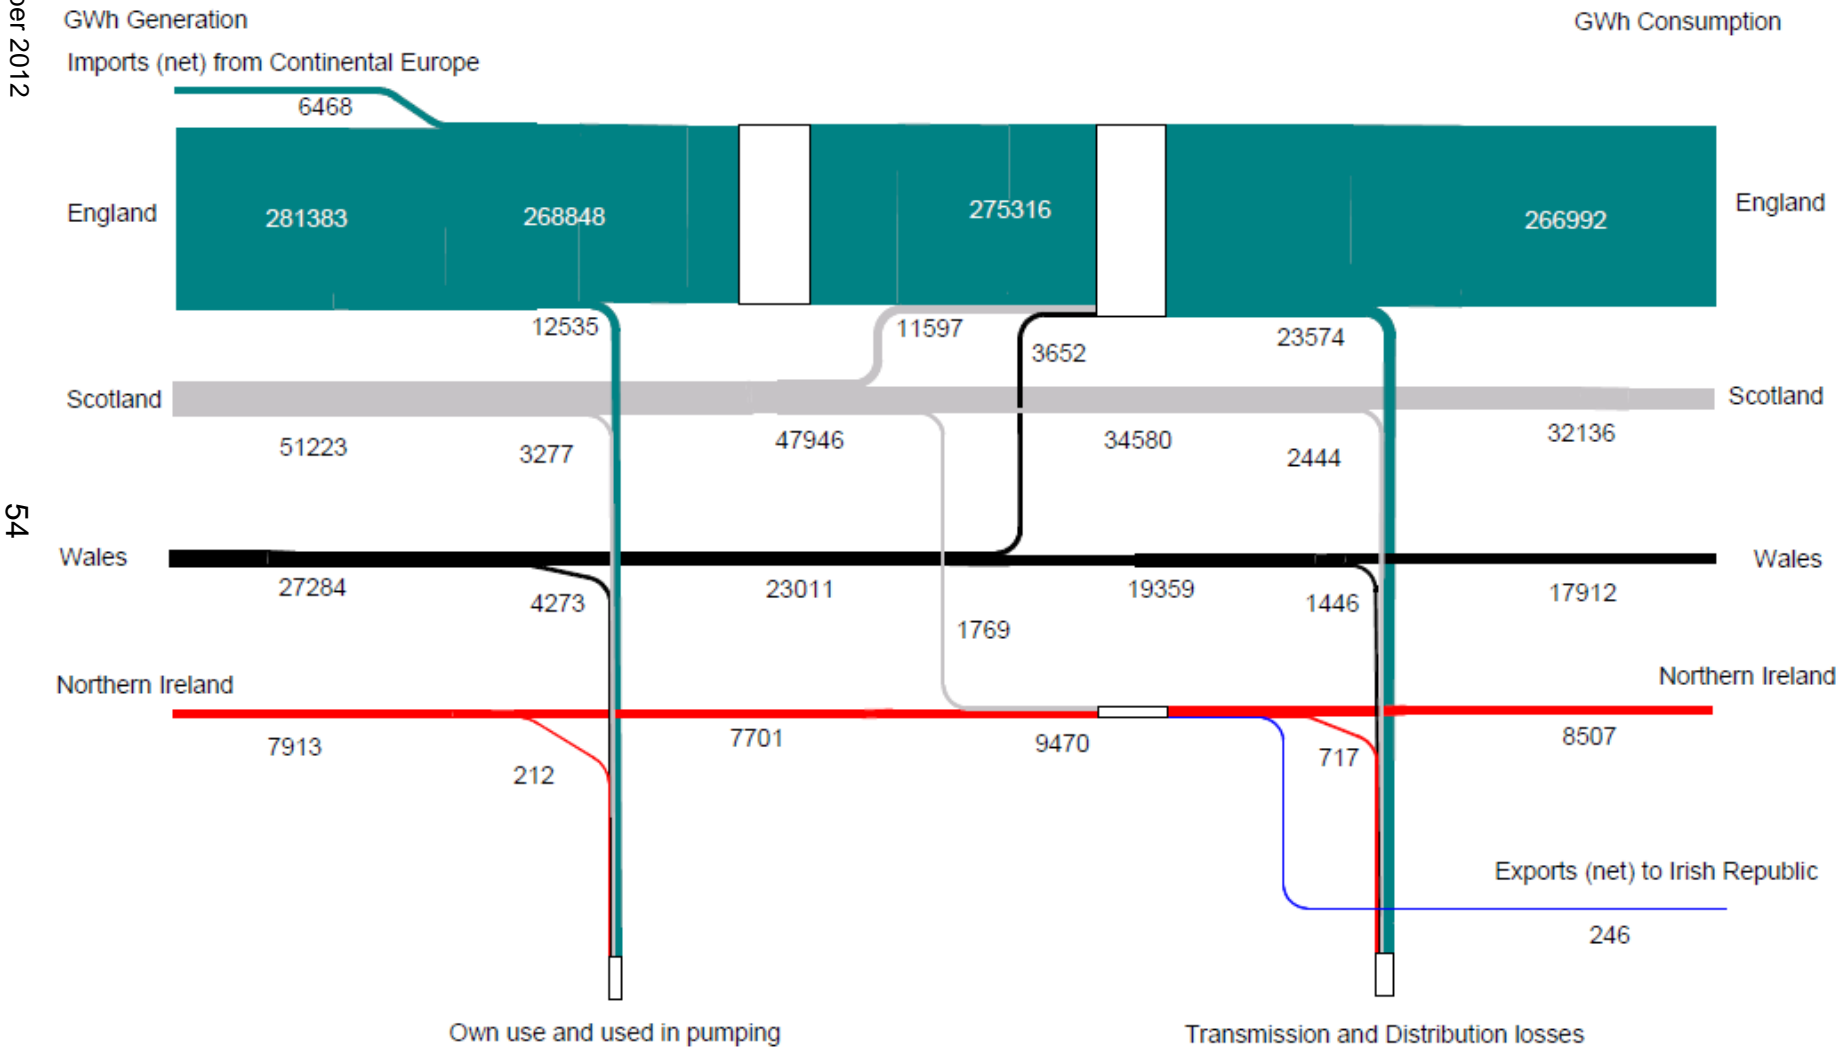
ber 2012

54

GWh Generation

GWh Consumption

Imports (net) from Continental Europe

6468

England

281383

268848

275316

266992

England

12535

11597

3652

23574

Scotland

Scotland

51223

3277

47946

34580

2444

32136

Wales

Wales

27284

4273

23011

19359

1446

17912

1769

Northern Ireland

Northern Ireland

7913

212

7701

9470

717

8507

Exports (net) to Irish Republic

246

Own use and used in pumping

Transmission and Distribution losses